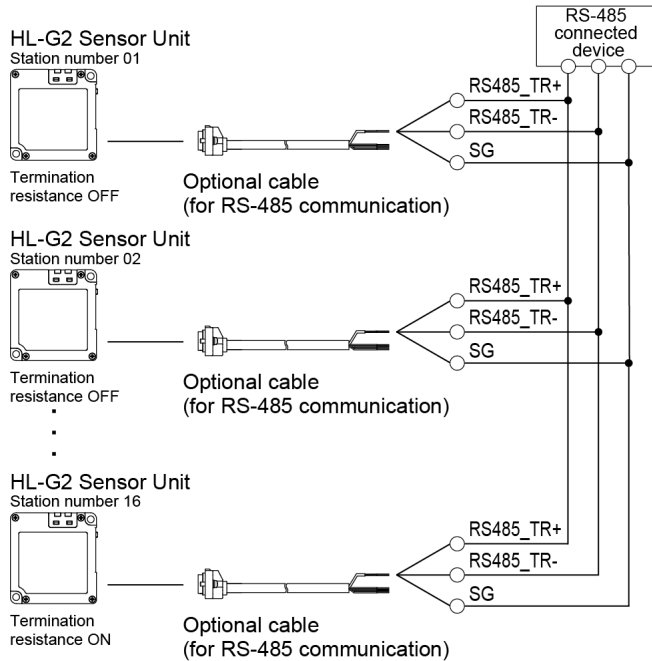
RS-485 connected device

HL-G2 Sensor Unit
Station number 01

Termination resistance OFF

Optional cable (for RS-485 communication)

RS485_TR+
RS485_TR-
SG

HL-G2 Sensor Unit
Station number 02

Termination resistance OFF

Optional cable (for RS-485 communication)

RS485_TR+
RS485_TR-
SG

HL-G2 Sensor Unit
Station number 16

Termination resistance ON

Optional cable (for RS-485 communication)

RS485_TR+
RS485_TR-
SG